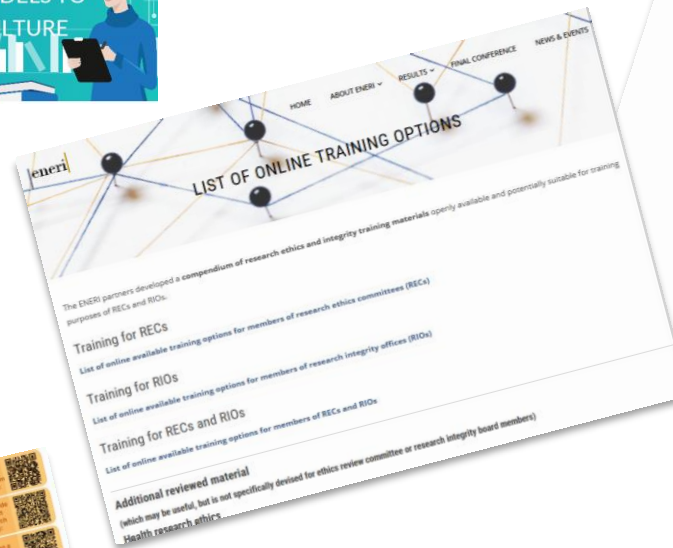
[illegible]DELS TO
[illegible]LTURE

HOME ABOUT ENERI RESULTS FINAL CONFERENCE NEWS & EVENTS

eneri

LIST OF ONLINE TRAINING OPTIONS

The ENERI partners developed a compendium of research ethics and integrity training materials openly available and potentially suitable for training purposes of RECs and RIOs.

Training for RECs

List of online available training options for members of research ethics committees (RECs)

Training for RIOs

List of online available training options for members of research integrity offices (RIOs)

Training for RECs and RIOs

List of online available training options for members of RECs and RIOs

Additional reviewed material

(which may be useful, but is not specifically devised for ethics review committee or research integrity board members)

Health research ethics